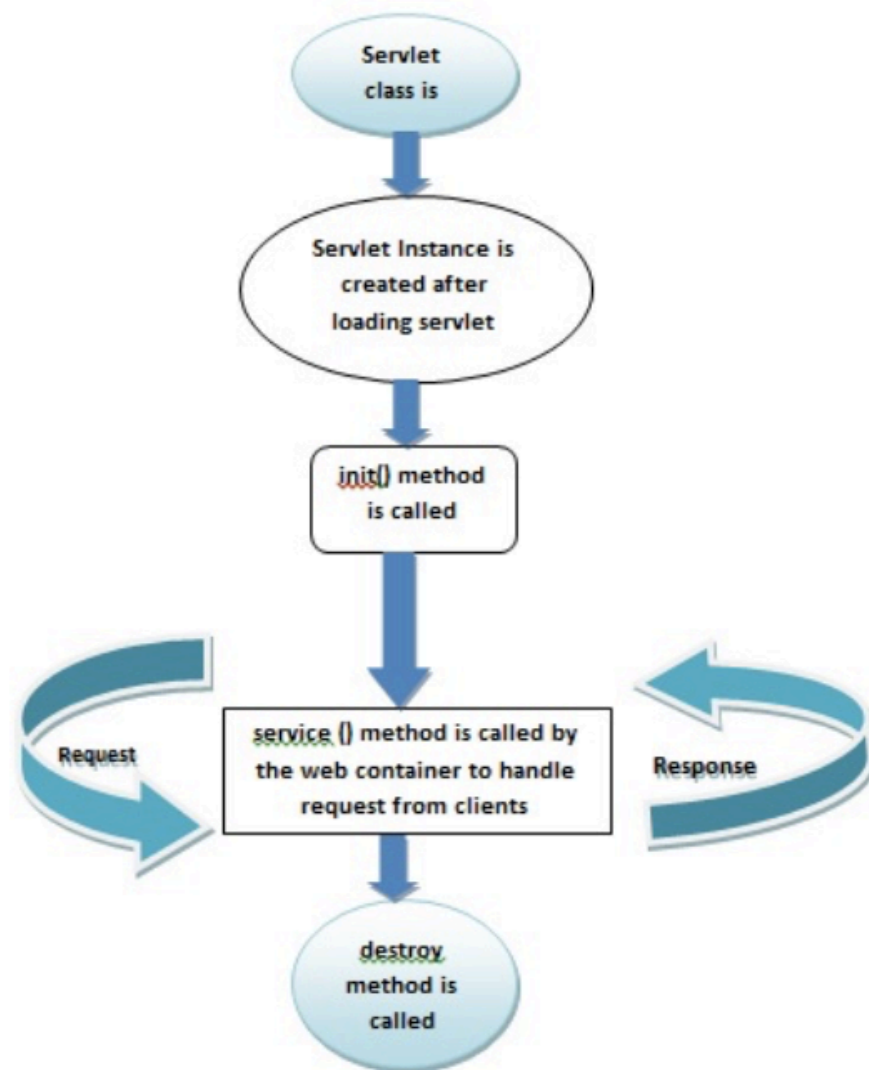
Servlet class is

Servlet Instance is created after loading servlet

init() method is called

Request

service () method is called by the web container to handle request from clients

Response

destroy method is called